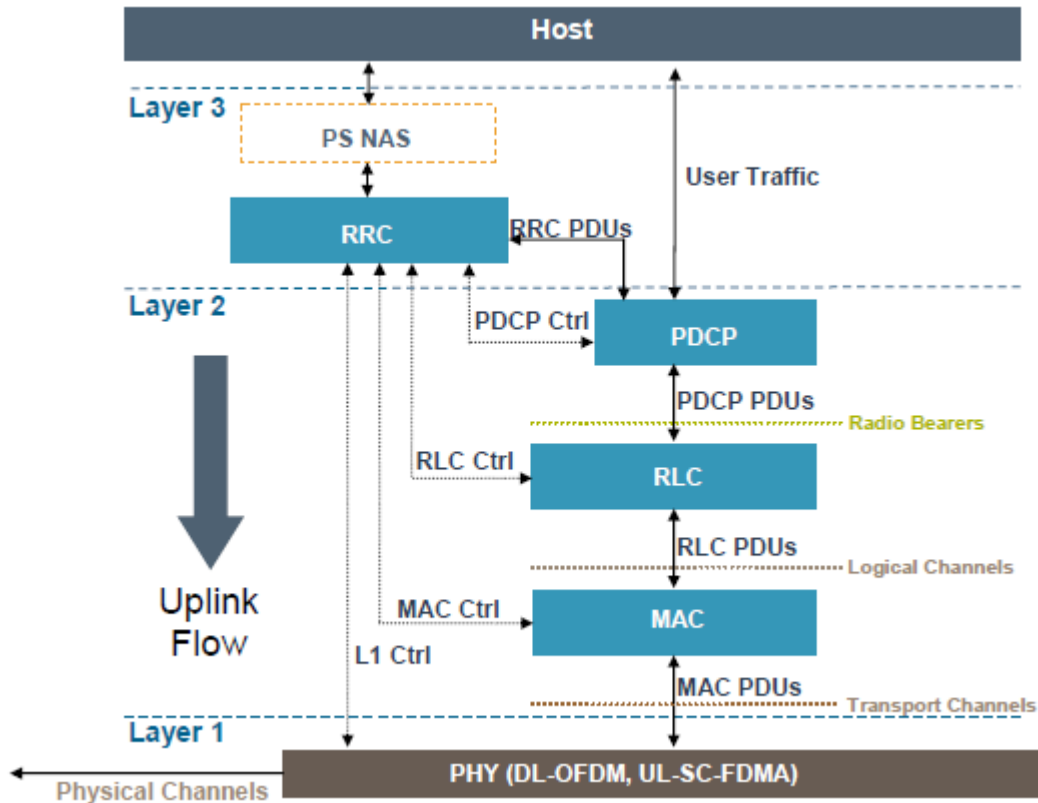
Host

Layer 3

PS NAS

User Traffic

RRC

RRC PDUs

Layer 2

PDCP Ctrl

PDCP

PDCP PDUs

Radio Bearers

RLC Ctrl

RLC

RLC PDUs

Logical Channels

Uplink Flow

MAC Ctrl

MAC

L1 Ctrl

MAC PDUs

Transport Channels

Layer 1

PHY (DL-OFDM, UL-SC-FDMA)

Physical Channels